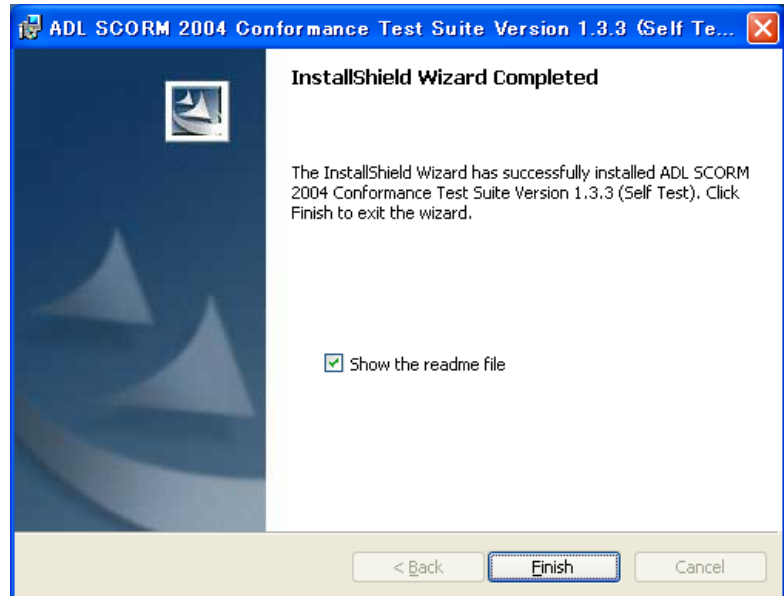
ADL SCORM 2004 Conformance Test Suite Version 1.3.3 (Self Te...

InstallShield Wizard Completed

The InstallShield Wizard has successfully installed ADL SCORM 2004 Conformance Test Suite Version 1.3.3 (Self Test). Click Finish to exit the wizard.

Show the readme file

< Back
Finish
Cancel